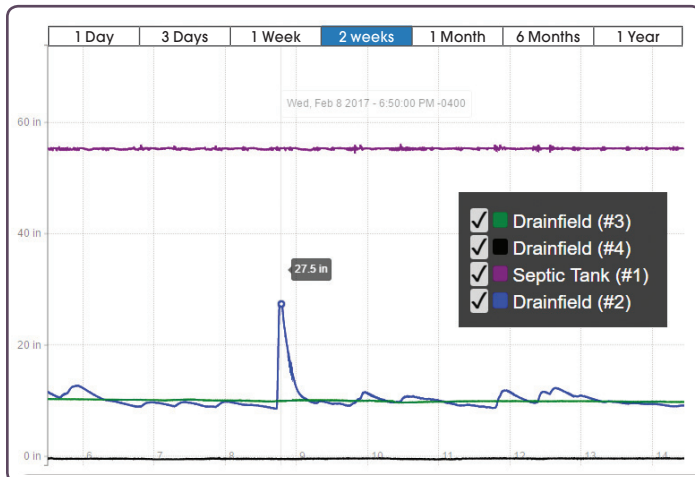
1 Day | 3 Days | 1 Week | 2 weeks | 1 Month | 6 Months | 1 Year

Wed, Feb 8 2017 - 6:50:00 PM -0400

60 in

40 in

20 in

0 in

27.5 in

✓ Drainfield (#3)
✓ Drainfield (#4)
✓ Septic Tank (#1)
✓ Drainfield (#2)

6 7 8 9 10 11 12 13 14